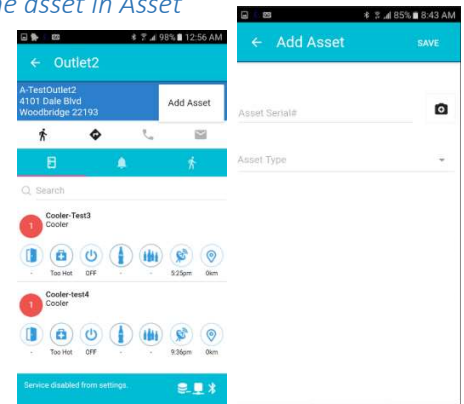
he asset in Asset

98% 12:56 AM
← Outlet2
A-TestOutlet2
4101 Dale Blvd
Woodbridge 22193
Add Asset

Q Search

1 Cooler-Test3
Cooler
- Too Hot OFF - - 5:25pm 0km

1 Cooler-test4
Cooler
- Too Hot OFF - - 9:36pm 0km

Service disabled from settings.

85% 8:43 AM
← Add Asset SAVE
Asset Serial#
Asset Type